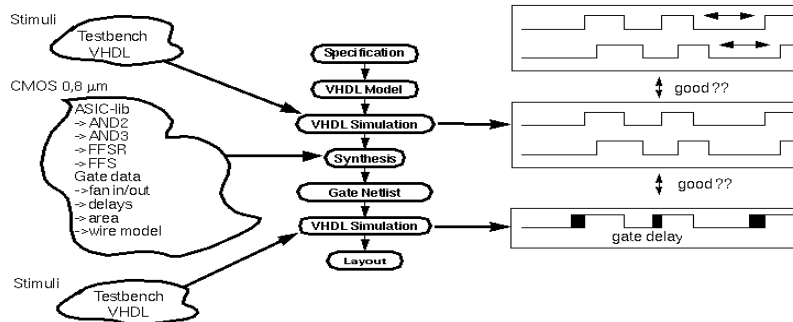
Stimuli

Testbench VHDL

CMOS 0,8 μm

ASIC-lib
-> AND2
-> AND3
-> FFSR
-> FFS
Gate data
->fan in/out
->delays
->area
->wire model

Stimuli

Testbench VHDL

Specification

VHDL Model

VHDL Simulation

Synthesis

Gate Netlist

VHDL Simulation

Layout

good ??

good ??

gate delay